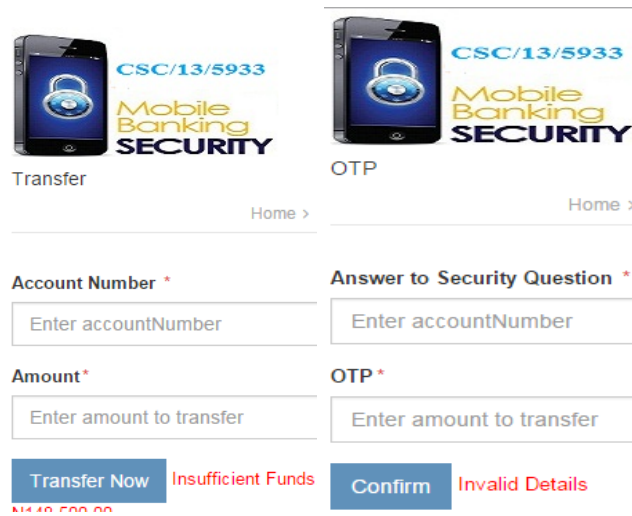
CSC/13/5933

Mobile Banking SECURITY

Transfer

Home ›

Account Number *

Enter accountNumber

Amount*

Enter amount to transfer

Transfer Now

Insufficient Funds

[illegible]

CSC/13/5933

Mobile Banking SECURITY

OTP

Home ›

Answer to Security Question *

Enter accountNumber

OTP*

Enter amount to transfer

Confirm

Invalid Details